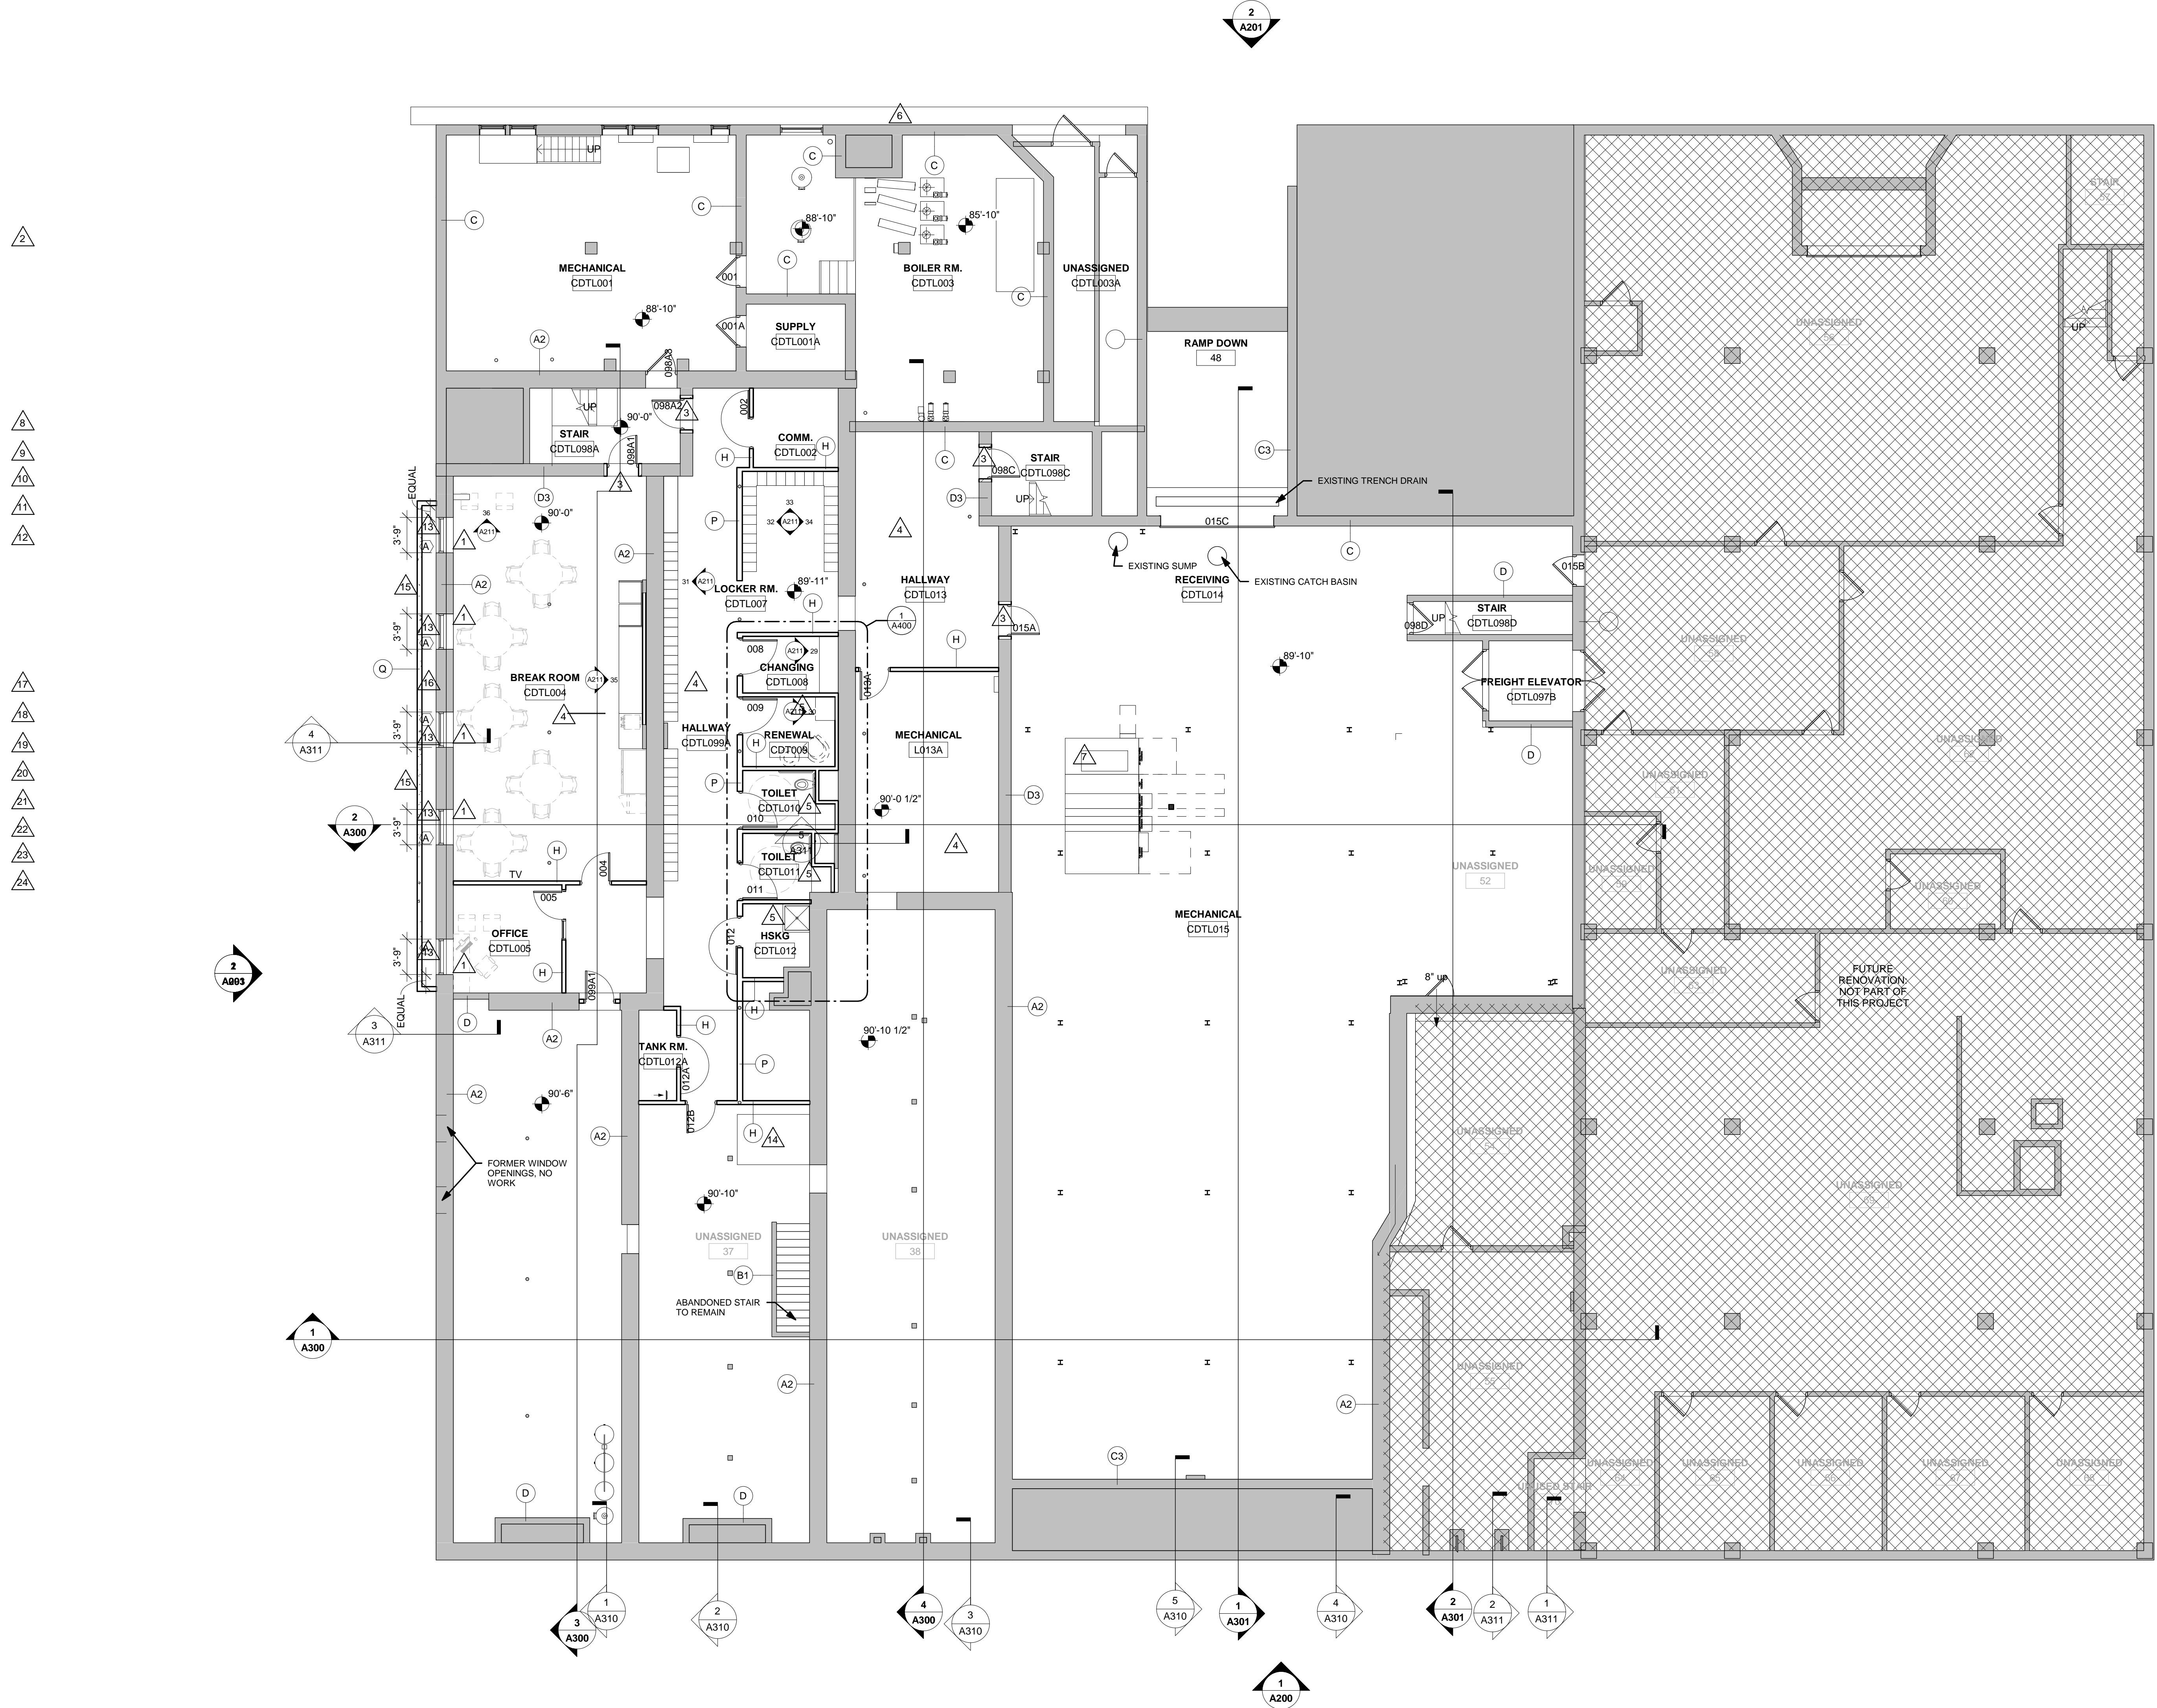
2
A201

6

2

8
9
10
11
12

17
18
19
20
21
22
23
24

UP
MECHANICAL
CDTL001
C
C
88'-10"
A2
001
001A
SUPPLY
CDTL001A
C
C
88'-10"
C
85'-10"
BOILER RM.
CDTL003
C
UNASSIGNED
CDTL003A
RAMP DOWN
48

098A3
UP
STAIR
CDTL098A
90'-0"
098A2
3
098A1
3
002
COMM.
CDTL002
H
H
C
3
098C
STAIR
CDTL098C
UP
D3
C3
EXISTING TRENCH DRAIN
015C
C

EQUAL
3'-9"
D3
36
A211
90'-0"
13
A
1
A2
15
3'-9"
13
A
Q
16
BREAK ROOM
CDTL004
4
3'-9"
A
13
1
4
A311
15
2
A300
3'-9"
13
A
1
H
TV
004
005
OFFICE
CDTL005
3'-9"
13
1
H
099A1
EQUAL
D
A2
3
A311

P
33
32
A211
34
31
A211
LOCKER RM.
CDTL007
89'-11"
H
008
A211
29
CHANGING
CDTL008
009
A211
30
RENEWAL
CDTL009
H
P
TOILET
CDTL010
5
010
5
A311
TOILET
CDTL011
5
011
5
012
HSKG
CDTL012
H
H
TANK RM.
CDTL012A
012A
012B
P
H
14
A2
A2
4
HALLWAY
CDTL099A
4
HALLWAY
CDTL013
1
A400
H
3
015A
013A
MECHANICAL
L013A
90'-0 1/2"
D3
4

EXISTING SUMP
RECEIVING
CDTL014
EXISTING CATCH BASIN
89'-10"
7
MECHANICAL
CDTL015
A2
90'-10 1/2"

D
015B
098D
UP
STAIR
CDTL098D
FREIGHT ELEVATOR
CDTL097B
D
UNASSIGNED
52
8" up
FUTURE RENOVATION: NOT PART OF THIS PROJECT

STAIR
UP
UNASSIGNED
UNASSIGNED
UNASSIGNED
UNASSIGNED
UNASSIGNED
UNASSIGNED
UNASSIGNED
UNASSIGNED
UNASSIGNED
UNASSIGNED
UNASSIGNED
UNASSIGNED
UNASSIGNED
UNASSIGNED

2
A003

90'-6"
FORMER WINDOW OPENINGS, NO WORK
90'-10"
UNASSIGNED
37
B1
ABANDONED STAIR TO REMAIN
UNASSIGNED
38
1
A300
A2
A2
C3
D
D

3
A300
1
A310
2
A310
4
A300
3
A310
5
A310
1
A301
4
A310
2
A301
2
A311
1
A311

1
A200